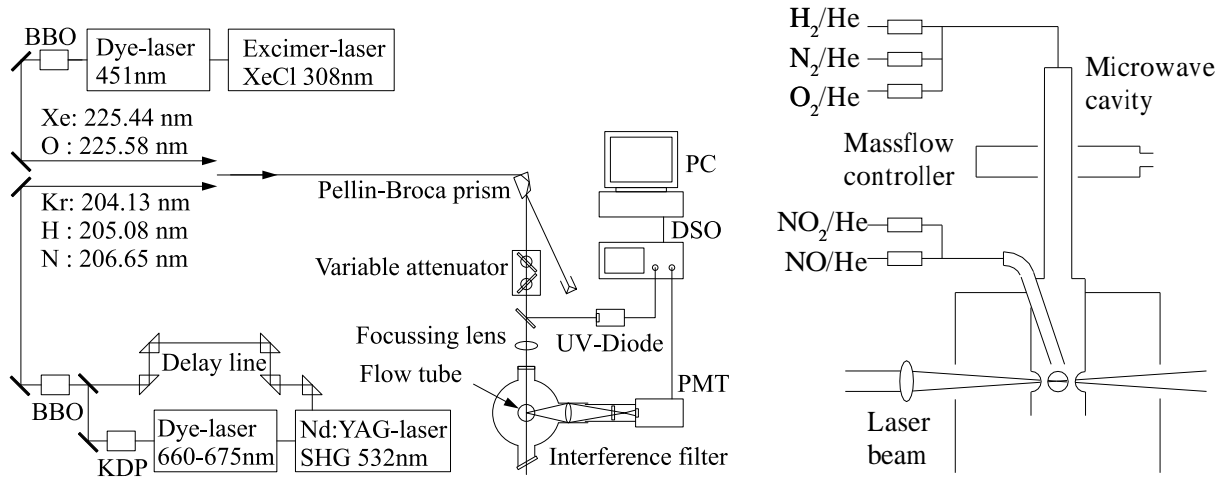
BBO
Dye-laser 451nm
Excimer-laser XeCl 308nm
Xe: 225.44 nm
O : 225.58 nm
Kr: 204.13 nm
H : 205.08 nm
N : 206.65 nm
Pellin-Broca prism
PC
DSO
Variable attenuator
Focussing lens
UV-Diode
Delay line
Flow tube
PMT
BBO
KDP
Dye-laser 660-675nm
Nd:YAG-laser SHG 532nm
Interference filter

$H_2$/He
$N_2$/He
$O_2$/He
Microwave cavity
Massflow controller
$NO_2$/He
NO/He
Laser beam